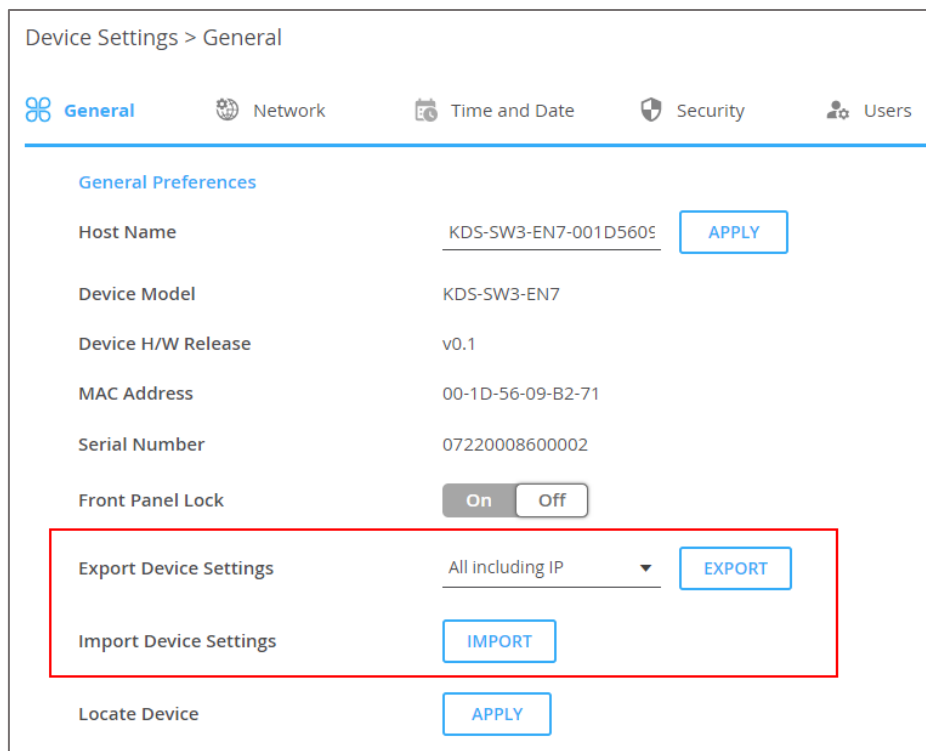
Device Settings > General

General Network Time and Date Security Users

General Preferences

Host Name KDS-SW3-EN7-001D5609 APPLY

Device Model KDS-SW3-EN7

Device H/W Release v0.1

MAC Address 00-1D-56-09-B2-71

Serial Number 07220008600002

Front Panel Lock On Off

Export Device Settings All including IP EXPORT

Import Device Settings IMPORT

Locate Device APPLY